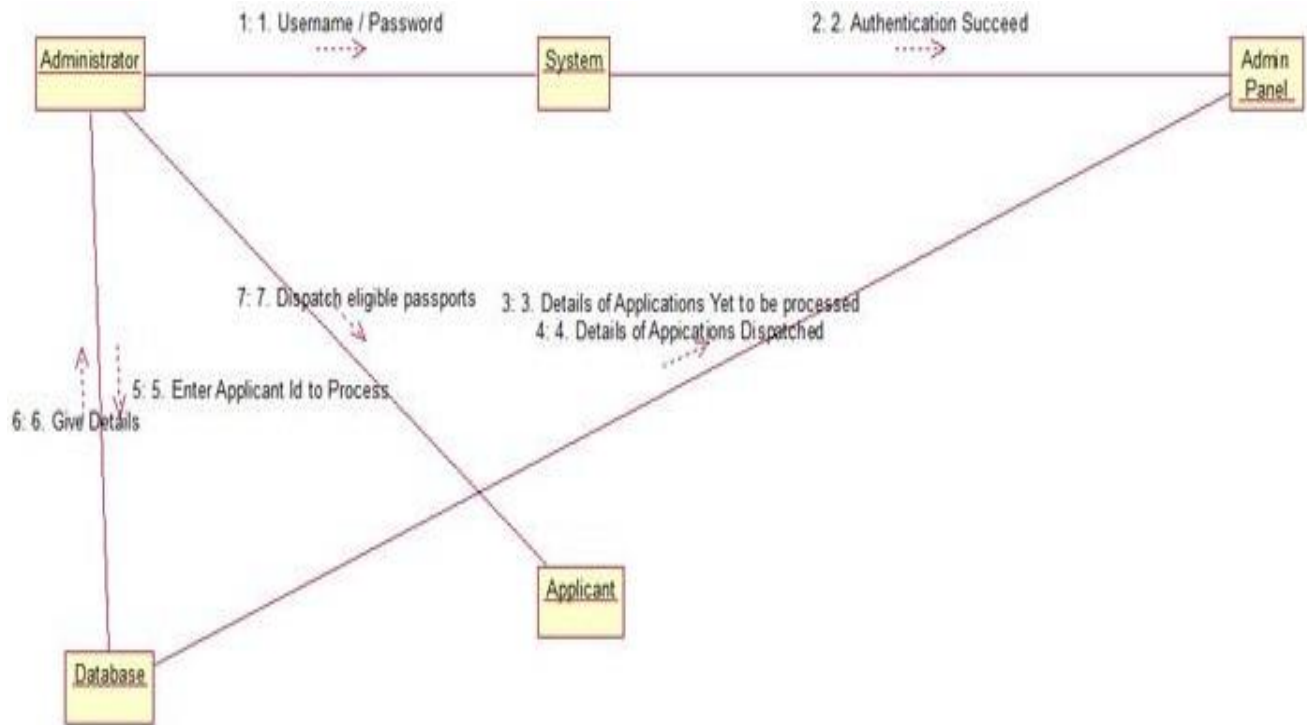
1: 1. Username / Password

2: 2. Authentication Succeed

Administrator

System

Admin Panel

7: 7. Dispatch eligible passports

3: 3. Details of Applications Yet to be processed

4: 4. Details of Appications Dispatched

5: 5. Enter Applicant Id to Process

6: 6. Give Details

Applicant

Database